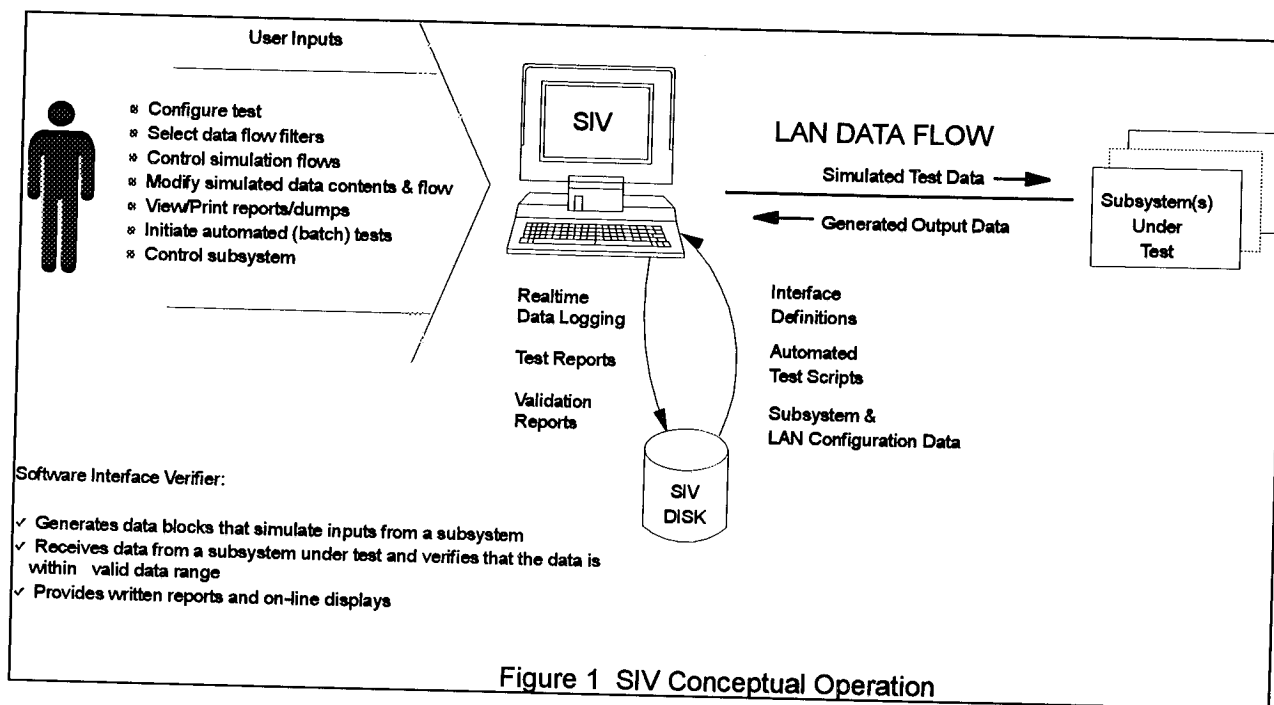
User Inputs

- Configure test
- Select data flow filters
- Control simulation flows
- Modify simulated data contents & flow
- View/Print reports/dumps
- Initiate automated (batch) tests
- Control subsystem

SIV

LAN DATA FLOW

Simulated Test Data

Generated Output Data

Subsystem(s) Under Test

Realtime Data Logging

Test Reports

Validation Reports

Interface Definitions

Automated Test Scripts

Subsystem & LAN Configuration Data

SIV DISK

Software Interface Verifier:

✓ Generates data blocks that simulate inputs from a subsystem
✓ Receives data from a subsystem under test and verifies that the data is within valid data range
✓ Provides written reports and on-line displays

Figure 1 SIV Conceptual Operation